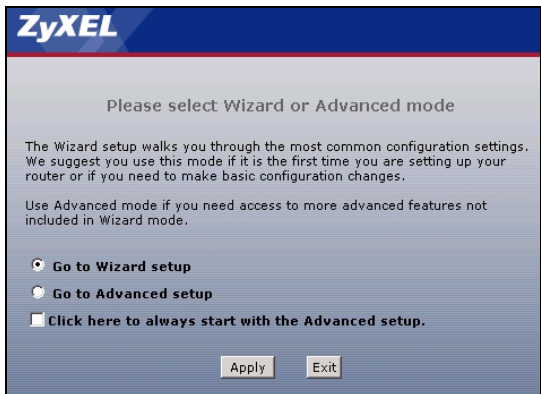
ZyXEL

Please select Wizard or Advanced mode

The Wizard setup walks you through the most common configuration settings. We suggest you use this mode if it is the first time you are setting up your router or if you need to make basic configuration changes.

Use Advanced mode if you need access to more advanced features not included in Wizard mode.

Go to Wizard setup

Go to Advanced setup

Click here to always start with the Advanced setup.

Apply Exit